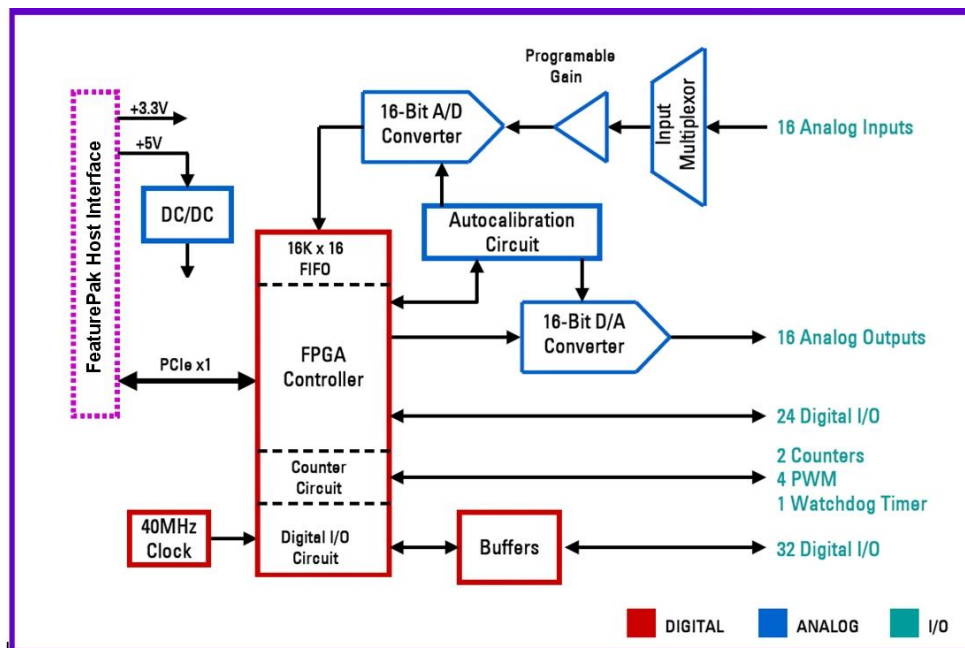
Programable Gain

16-Bit A/D Converter

Input Multiplexor

16 Analog Inputs

+3.3V

+5V

FeaturePak Host Interface

DC/DC

Autocalibration Circuit

16K x 16 FIFO

16-Bit D/A Converter

16 Analog Outputs

PCIe x1

FPGA Controller

24 Digital I/O

Counter Circuit

2 Counters
4 PWM
1 Watchdog Timer

40MHz Clock

Digital I/O Circuit

Buffers

32 Digital I/O

DIGITAL

ANALOG

I/O